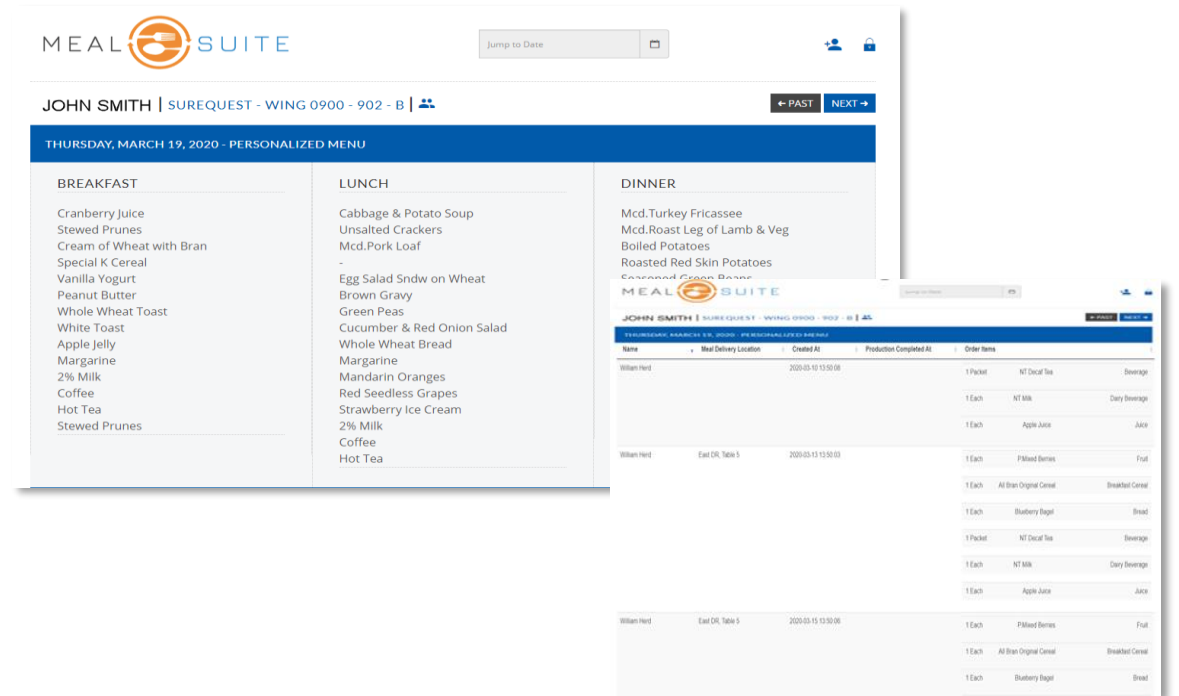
MEAL SUITE

Jump to Date

JOHN SMITH | SUREQUEST - WING 0900 - 902 - B |

← PAST NEXT →

THURSDAY, MARCH 19, 2020 - PERSONALIZED MENU

BREAKFAST

Cranberry Juice
Stewed Prunes
Cream of Wheat with Bran
Special K Cereal
Vanilla Yogurt
Peanut Butter
Whole Wheat Toast
White Toast
Apple Jelly
Margarine
2% Milk
Coffee
Hot Tea
Stewed Prunes

LUNCH

Cabbage & Potato Soup
Unsalted Crackers
Mcd.Pork Loaf
-
Egg Salad Sndw on Wheat
Brown Gravy
Green Peas
Cucumber & Red Onion Salad
Whole Wheat Bread
Margarine
Mandarin Oranges
Red Seedless Grapes
Strawberry Ice Cream
2% Milk
Coffee
Hot Tea

DINNER

Mcd.Turkey Fricassee
Mcd.Roast Leg of Lamb & Veg
Boiled Potatoes
Roasted Red Skin Potatoes
Seasoned Green Beans

MEAL SUITE

Jump to Date

JOHN SMITH | SUREQUEST - WING 0900 - 902 - B |

← PAST NEXT →

THURSDAY, MARCH 19, 2020 - PERSONALIZED MENU

| Name | Meal Delivery Location | Created At | Production Completed At | Order Items | | |
|---|---|---|---|---|---|---|
| William Herd | | 2020-03-10 13:50:08 | | 1 Packet | NT Decaf Tea | Beverage |
| | | | | 1 Each | NT Milk | Dairy Beverage |
| | | | | 1 Each | Apple Juice | Juice |
| William Herd | East DR, Table 5 | 2020-03-13 13:50:03 | | 1 Each | P/Mixed Berries | Fruit |
| | | | | 1 Each | All Bran Original Cereal | Breakfast Cereal |
| | | | | 1 Each | Blueberry Bagel | Bread |
| | | | | 1 Packet | NT Decaf Tea | Beverage |
| | | | | 1 Each | NT Milk | Dairy Beverage |
| | | | | 1 Each | Apple Juice | Juice |
| William Herd | East DR, Table 5 | 2020-03-15 13:50:06 | | 1 Each | P/Mixed Berries | Fruit |
| | | | | 1 Each | All Bran Original Cereal | Breakfast Cereal |
| | | | | 1 Each | Blueberry Bagel | Bread |